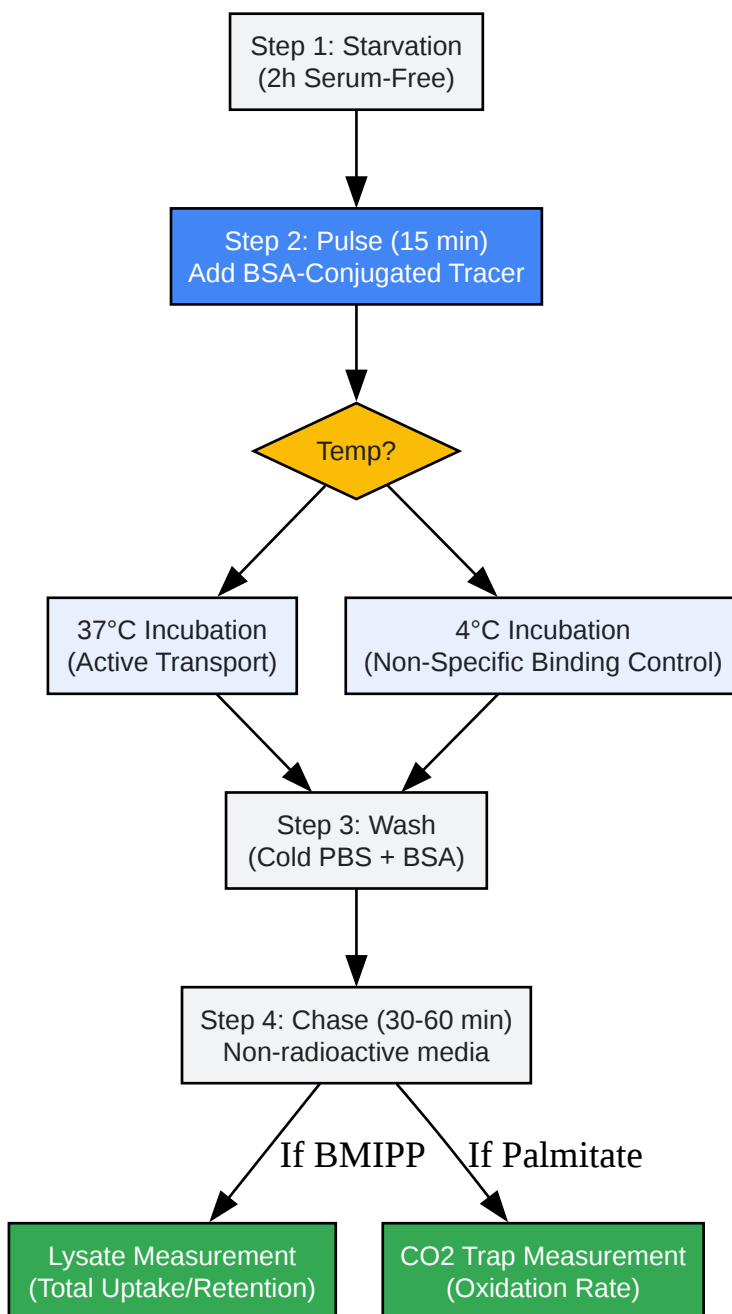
Step 1: Starvation
(2h Serum-Free)

Step 2: Pulse (15 min)
Add BSA-Conjugated Tracer

Temp?

37°C Incubation
(Active Transport)

4°C Incubation
(Non-Specific Binding Control)

Step 3: Wash
(Cold PBS + BSA)

Step 4: Chase (30-60 min)
Non-radioactive media

If BMIPP

If Palmitate

Lysate Measurement
(Total Uptake/Retention)

CO2 Trap Measurement
(Oxidation Rate)